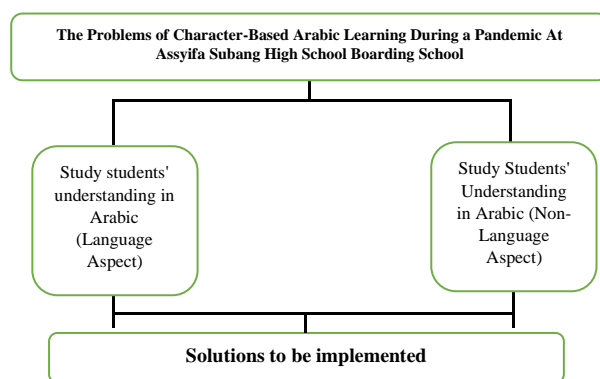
The Problems of Character-Based Arabic Learning During a Pandemic At Assyifa Subang High School Boarding School

Study students' understanding in Arabic (Language Aspect)

Study Students' Understanding in Arabic (Non-Language Aspect)

Solutions to be implemented